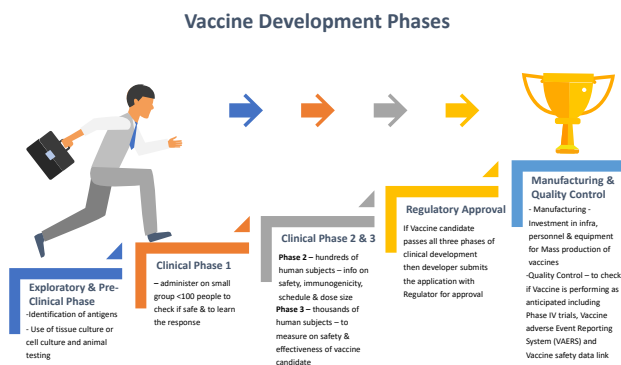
Vaccine Development Phases

Exploratory & Pre-Clinical Phase
-Identification of antigens
- Use of tissue culture or cell culture and animal testing

Clinical Phase 1
– administer on small group <100 people to check if safe & to learn the response

Clinical Phase 2 & 3
Phase 2 – hundreds of human subjects – info on safety, immunogenicity, schedule & dose size
Phase 3 – thousands of human subjects – to measure on safety & effectiveness of vaccine candidate

Regulatory Approval
If Vaccine candidate passes all three phases of clinical development then developer submits the application with Regulator for approval

Manufacturing & Quality Control
- Manufacturing - Investment in infra, personnel & equipment for Mass production of vaccines
-Quality Control – to check if Vaccine is performing as anticipated including Phase IV trials, Vaccine adverse Event Reporting System (VAERS) and Vaccine safety data link